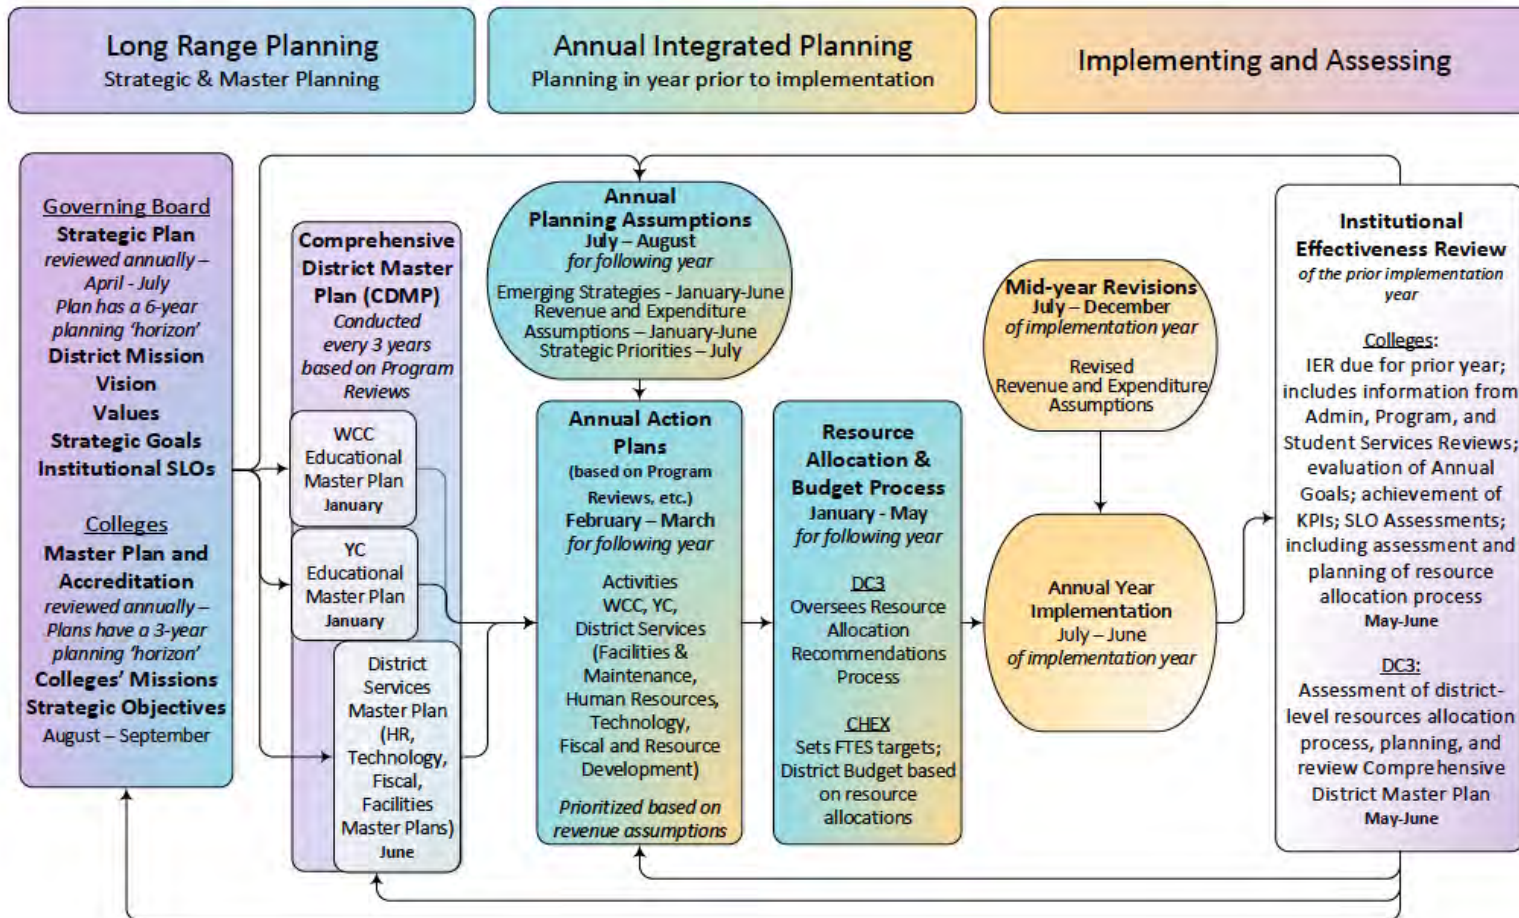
Long Range Planning
Strategic & Master Planning

Annual Integrated Planning
Planning in year prior to implementation

Implementing and Assessing

Governing Board
Strategic Plan
reviewed annually – April - July
Plan has a 6-year planning 'horizon'
District Mission
Vision
Values
Strategic Goals
Institutional SLOs

Colleges
Master Plan and Accreditation
reviewed annually – Plans have a 3-year planning 'horizon'
Colleges' Missions
Strategic Objectives
August – September

Comprehensive District Master Plan (CDMP)
Conducted every 3 years based on Program Reviews

WCC Educational Master Plan
January

YC Educational Master Plan
January

District Services Master Plan (HR, Technology, Fiscal, Facilities Master Plans)
June

Annual Planning Assumptions
July – August
for following year
Emerging Strategies - January-June
Revenue and Expenditure Assumptions – January-June
Strategic Priorities – July

Annual Action Plans
(based on Program Reviews, etc.)
February – March
for following year
Activities
WCC, YC, District Services (Facilities & Maintenance, Human Resources, Technology, Fiscal and Resource Development)
Prioritized based on revenue assumptions

Resource Allocation & Budget Process
January - May
for following year
DC3
Oversees Resource Allocation Recommendations Process
CHEX
Sets FTES targets; District Budget based on resource allocations

Mid-year Revisions
July – December
of implementation year
Revised
Revenue and Expenditure Assumptions

Annual Year Implementation
July – June
of implementation year

Institutional Effectiveness Review
of the prior implementation year

Colleges:
IER due for prior year; includes information from Admin, Program, and Student Services Reviews; evaluation of Annual Goals; achievement of KPIs; SLO Assessments; including assessment and planning of resource allocation process
May-June

DC3:
Assessment of district-level resources allocation process, planning, and review Comprehensive District Master Plan
May-June